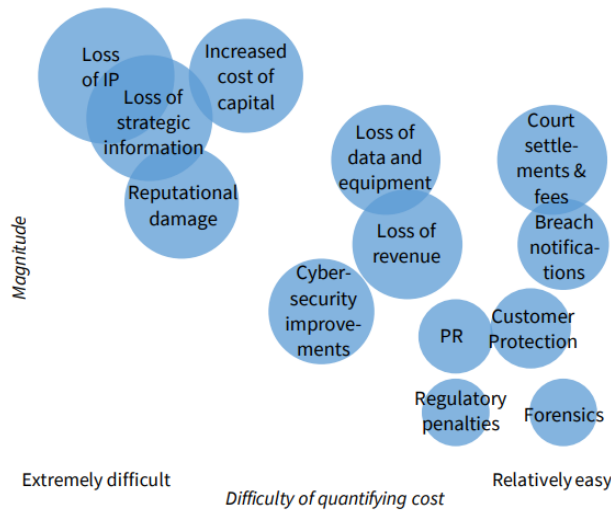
Loss of IP

Loss of strategic information

Increased cost of capital

Reputational damage

Loss of data and equipment

Loss of revenue

Court settlements & fees

Breach notifications

Cybersecurity improvements

PR

Customer Protection

Regulatory penalties

Forensics

Magnitude

Extremely difficult

Difficulty of quantifying cost

Relatively easy